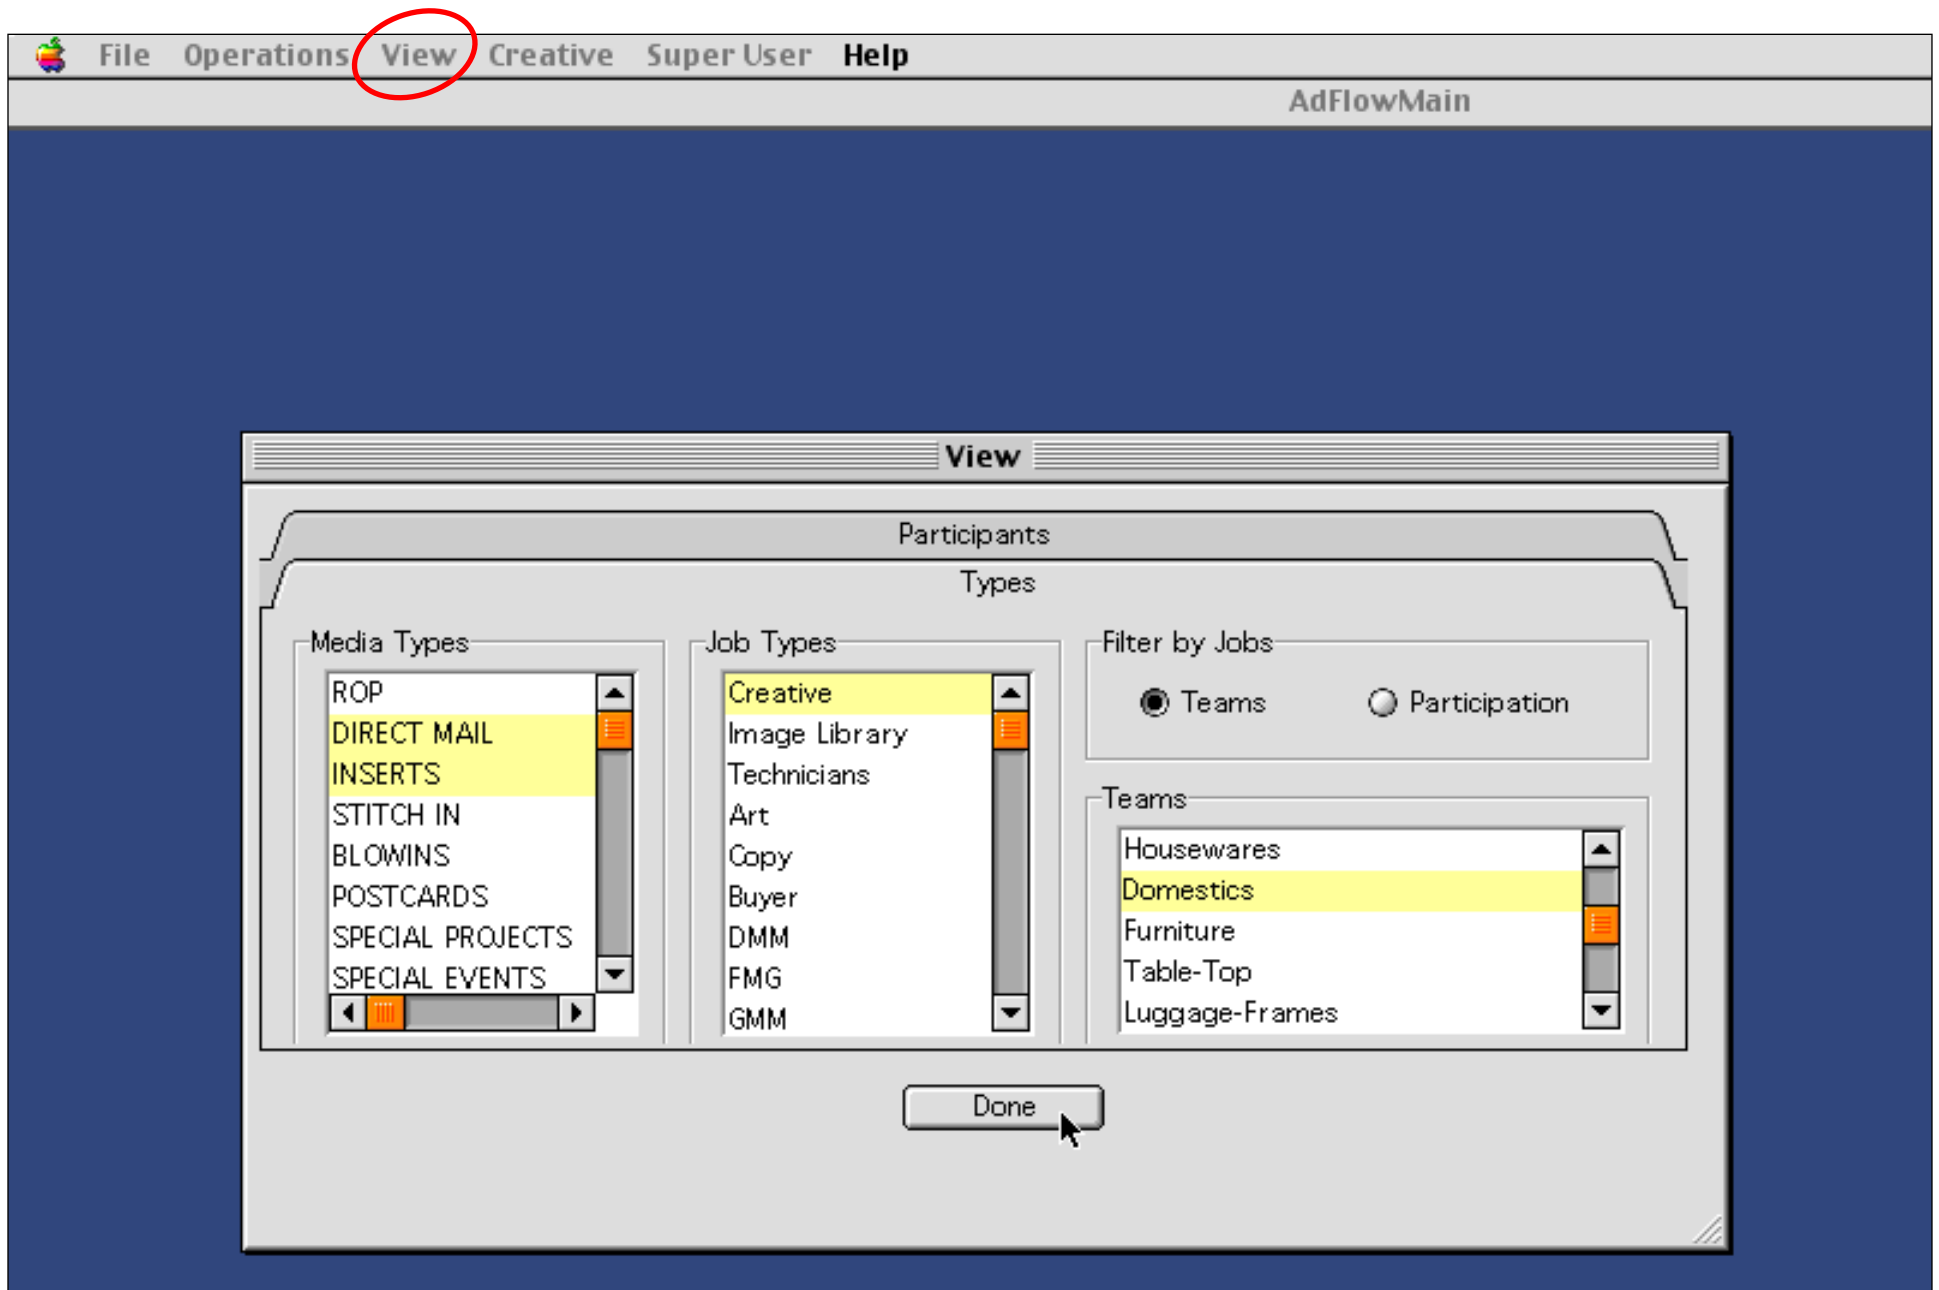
File Operations View Creative Super User Help

AdFlowMain

View

Participants

Types

Media Types

ROP
DIRECT MAIL
INSERTS
STITCH IN
BLOWINS
POSTCARDS
SPECIAL PROJECTS
SPECIAL EVENTS

Job Types

Creative
Image Library
Technicians
Art
Copy
Buyer
DMM
FMG
GMM

Filter by Jobs

Teams Participation

Teams

Housewares
Domestics
Furniture
Table-Top
Luggage-Frames

Done